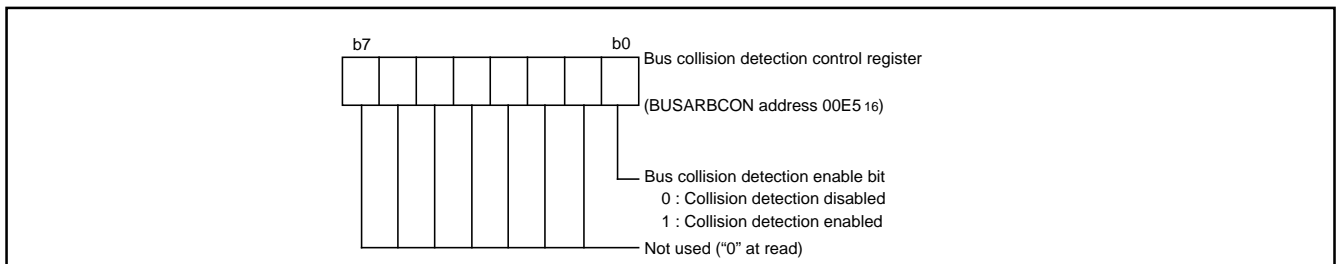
b7

b0

Bus collision detection control register

(BUSARBCON address 00E5 $_{16}$)

Bus collision detection enable bit
0 : Collision detection disabled
1 : Collision detection enabled

Not used ("0" at read)